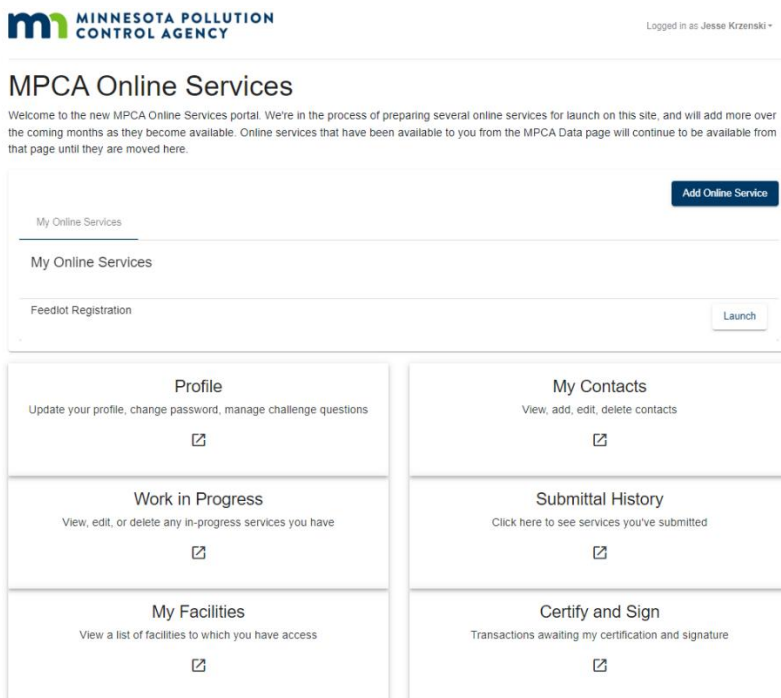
MINNESOTA POLLUTION CONTROL AGENCY

Logged in as Jesse Krzenski

MPCA Online Services

Welcome to the new MPCA Online Services portal. We're in the process of preparing several online services for launch on this site, and will add more over the coming months as they become available. Online services that have been available to you from the MPCA Data page will continue to be available from that page until they are moved here.

Add Online Service

My Online Services

My Online Services

Feedlot Registration

Launch

Profile
Update your profile, change password, manage challenge questions

My Contacts
View, add, edit, delete contacts

Work in Progress
View, edit, or delete any in-progress services you have

Submittal History
Click here to see services you've submitted

My Facilities
View a list of facilities to which you have access

Certify and Sign
Transactions awaiting my certification and signature